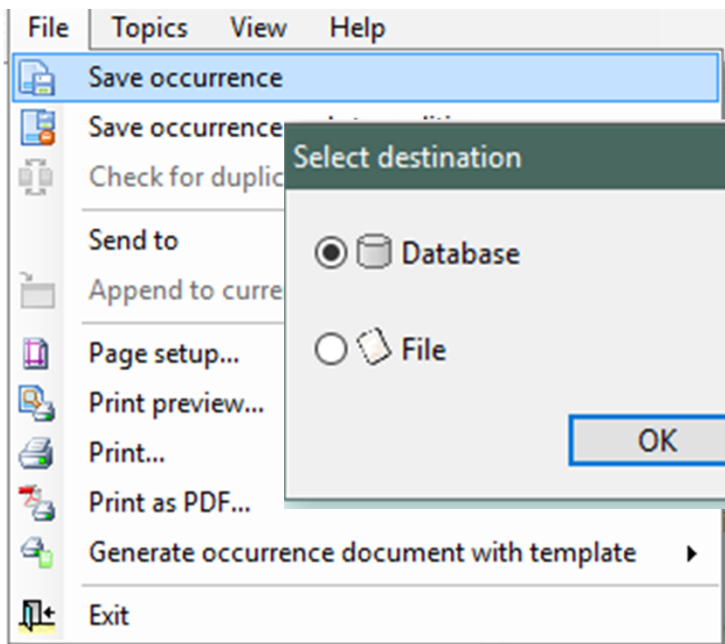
File Topics View Help

Save occurrence
Save occurrence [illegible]
Check for duplic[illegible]
Send to
Append to curre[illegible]
Page setup...
Print preview...
Print...
Print as PDF...
Generate occurrence document with template
Exit

Select destination

Database

File

OK